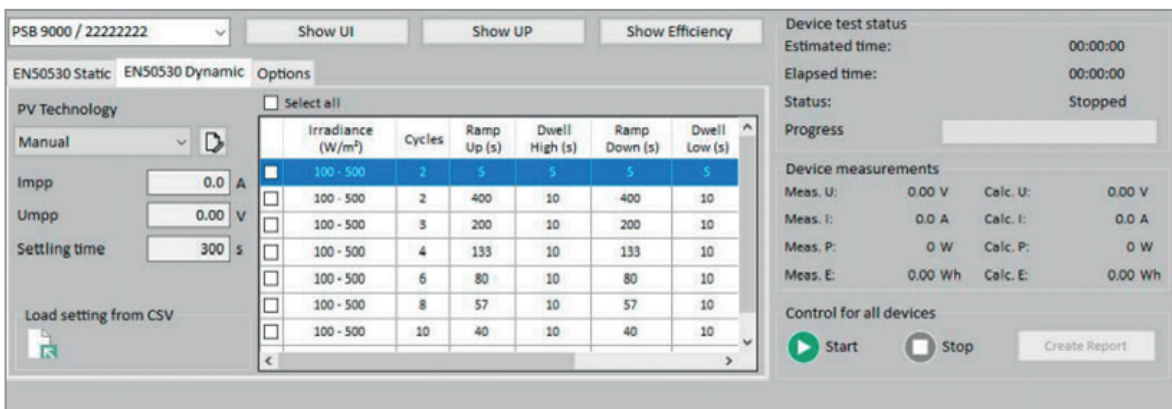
PSB 9000 / 22222222

Show UI

Show UP

Show Efficiency

EN50530 Static | EN50530 Dynamic | Options

PV Technology

Manual

Impp 0.0 A

Umpp 0.00 V

Settling time 300 s

Load setting from CSV

Select all

| | Irradiance (W/m²) | Cycles | Ramp Up (s) | Dwell High (s) | Ramp Down (s) | Dwell Low (s) |
|---|---|---|---|---|---|---|
| ☐ | 100 - 500 | 2 | 5 | 5 | 5 | 5 |
| ☐ | 100 - 500 | 2 | 400 | 10 | 400 | 10 |
| ☐ | 100 - 500 | 3 | 200 | 10 | 200 | 10 |
| ☐ | 100 - 500 | 4 | 133 | 10 | 133 | 10 |
| ☐ | 100 - 500 | 6 | 80 | 10 | 80 | 10 |
| ☐ | 100 - 500 | 8 | 57 | 10 | 57 | 10 |
| ☐ | 100 - 500 | 10 | 40 | 10 | 40 | 10 |

Device test status

Estimated time: 00:00:00

Elapsed time: 00:00:00

Status: Stopped

Progress

Device measurements

Meas. U: 0.00 V Calc. U: 0.00 V

Meas. I: 0.0 A Calc. I: 0.0 A

Meas. P: 0 W Calc. P: 0 W

Meas. E: 0.00 Wh Calc. E: 0.00 Wh

Control for all devices

Start

Stop

Create Report